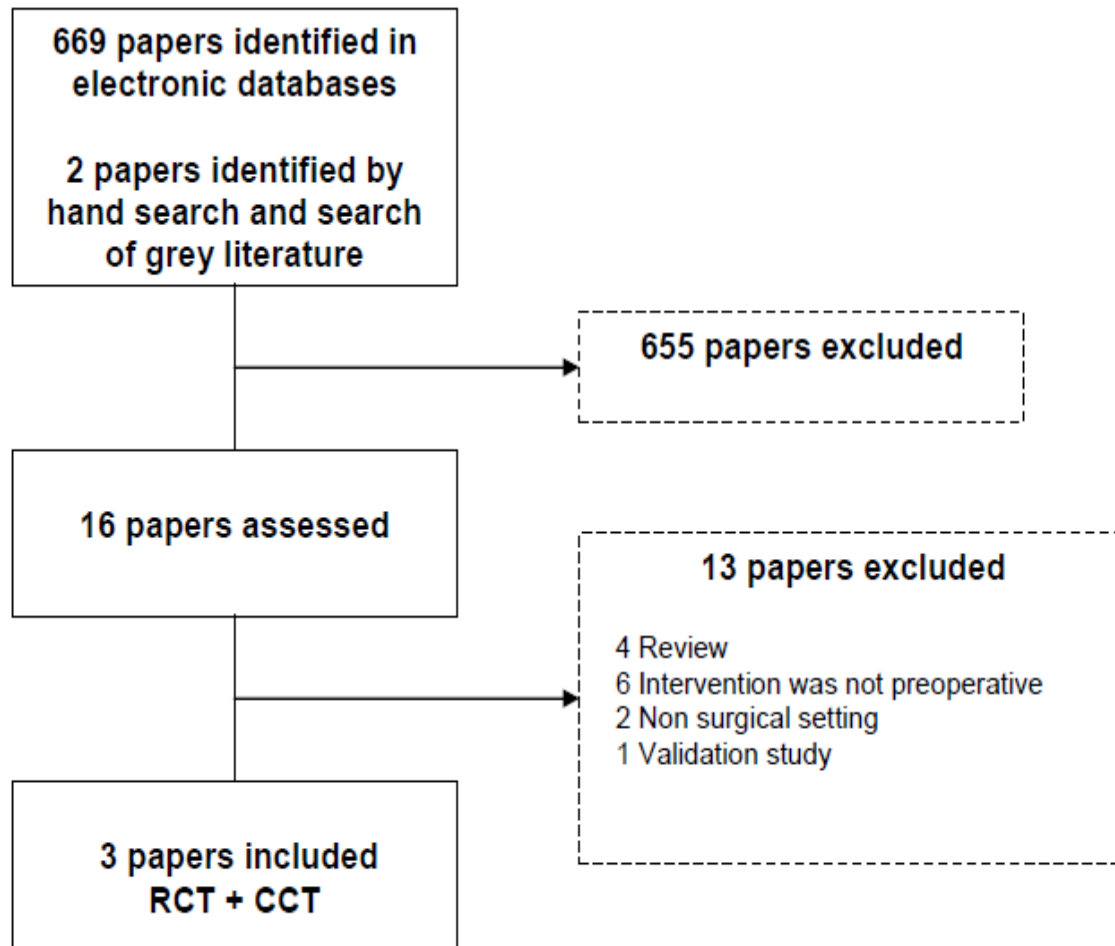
669 papers identified in electronic databases

2 papers identified by hand search and search of grey literature

655 papers excluded

16 papers assessed

13 papers excluded

4 Review
6 Intervention was not preoperative
2 Non surgical setting
1 Validation study

3 papers included
RCT + CCT